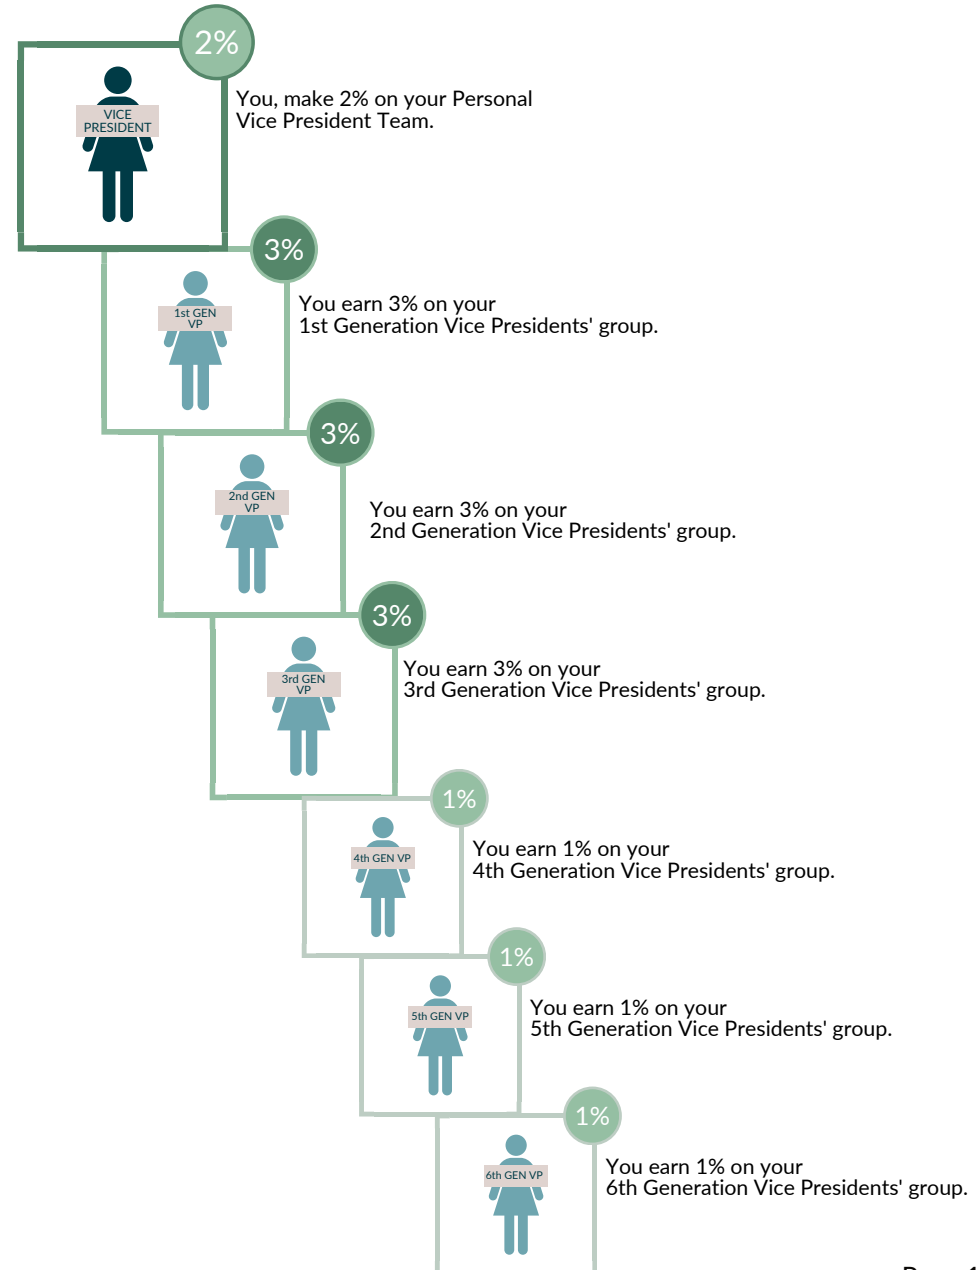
2%

VICE PRESIDENT

You, make 2% on your Personal Vice President Team.

3%

1st GEN VP

You earn 3% on your 1st Generation Vice Presidents' group.

3%

2nd GEN VP

You earn 3% on your 2nd Generation Vice Presidents' group.

3%

3rd GEN VP

You earn 3% on your 3rd Generation Vice Presidents' group.

1%

4th GEN VP

You earn 1% on your 4th Generation Vice Presidents' group.

1%

5th GEN VP

You earn 1% on your 5th Generation Vice Presidents' group.

1%

6th GEN VP

You earn 1% on your 6th Generation Vice Presidents' group.

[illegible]